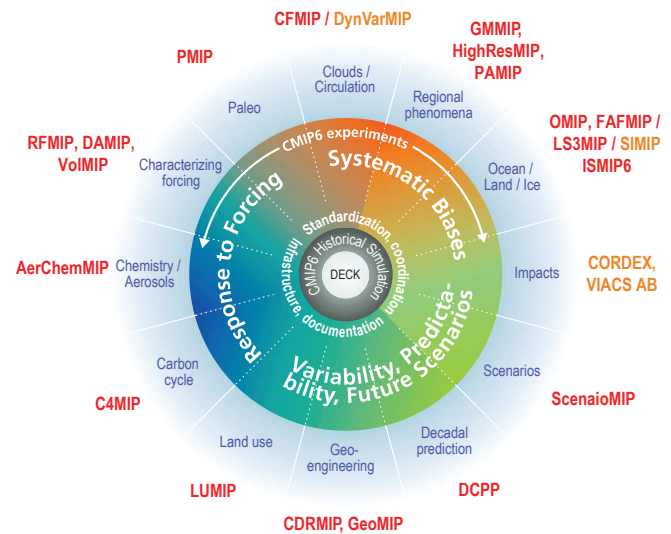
CFMIP / DynVarMIP

GMMIP, HighResMIP, PAMIP

PMIP

OMIP, FAFMIP / LS3MIP / SIMIP ISMIP6

RFMIP, DAMIP, VolMIP

AerChemMIP

CORDEX, VIACS AB

C4MIP

ScenaioMIP

LUMIP

DCPP

CDRMIP, GeoMIP

Clouds / Circulation

Regional phenomena

Paleo

Ocean / Land / Ice

Characterizing forcing

Impacts

Chemistry / Aerosols

Scenarios

Carbon cycle

Decadal prediction

Land use

Geo-engineering

CMIP6 experiments

Systematic Biases

Response to Forcing

Variability, Predictability, Future Scenarios

Standardization, coordination, infrastructure, documentation

CMIP6 Historical Simulation

DECK